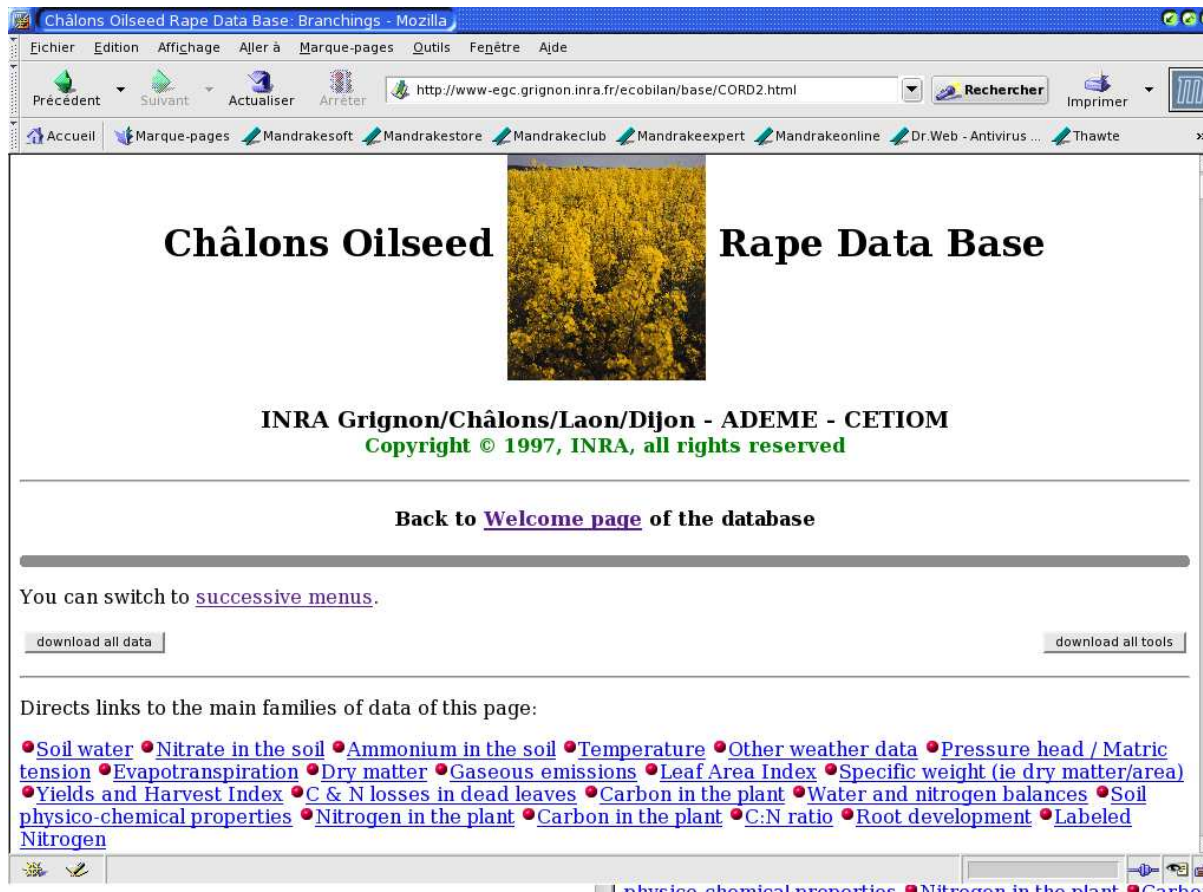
Châlons Oilseed Rape Data Base: Branchings - Mozilla

Fichier Edition Affichage Aller à Marque-pages Outils Fenêtre Aide

Précédent Suivant Actualiser Arrêter http://www-egc.grignon.inra.fr/ecobilan/base/CORD2.html Rechercher Imprimer

Accueil Marque-pages Mandrakesoft Mandrakestore Mandrakeclub Mandrakeexpert Mandrakeonline Dr.Web - Antivirus ... Thawte

Châlons Oilseed Rape Data Base

INRA Grignon/Châlons/Laon/Dijon - ADEME - CETIOM
Copyright © 1997, INRA, all rights reserved

Back to Welcome page of the database

You can switch to successive menus.

download all data

download all tools

Directs links to the main families of data of this page:

Soil water Nitrate in the soil Ammonium in the soil Temperature Other weather data Pressure head / Matric tension Evapotranspiration Dry matter Gaseous emissions Leaf Area Index Specific weight (ie dry matter/area) Yields and Harvest Index C & N losses in dead leaves Carbon in the plant Water and nitrogen balances Soil physico-chemical properties Nitrogen in the plant Carbon in the plant C:N ratio Root development Labeled Nitrogen

physico-chemical properties Nitrogen in the plant Carbo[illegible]